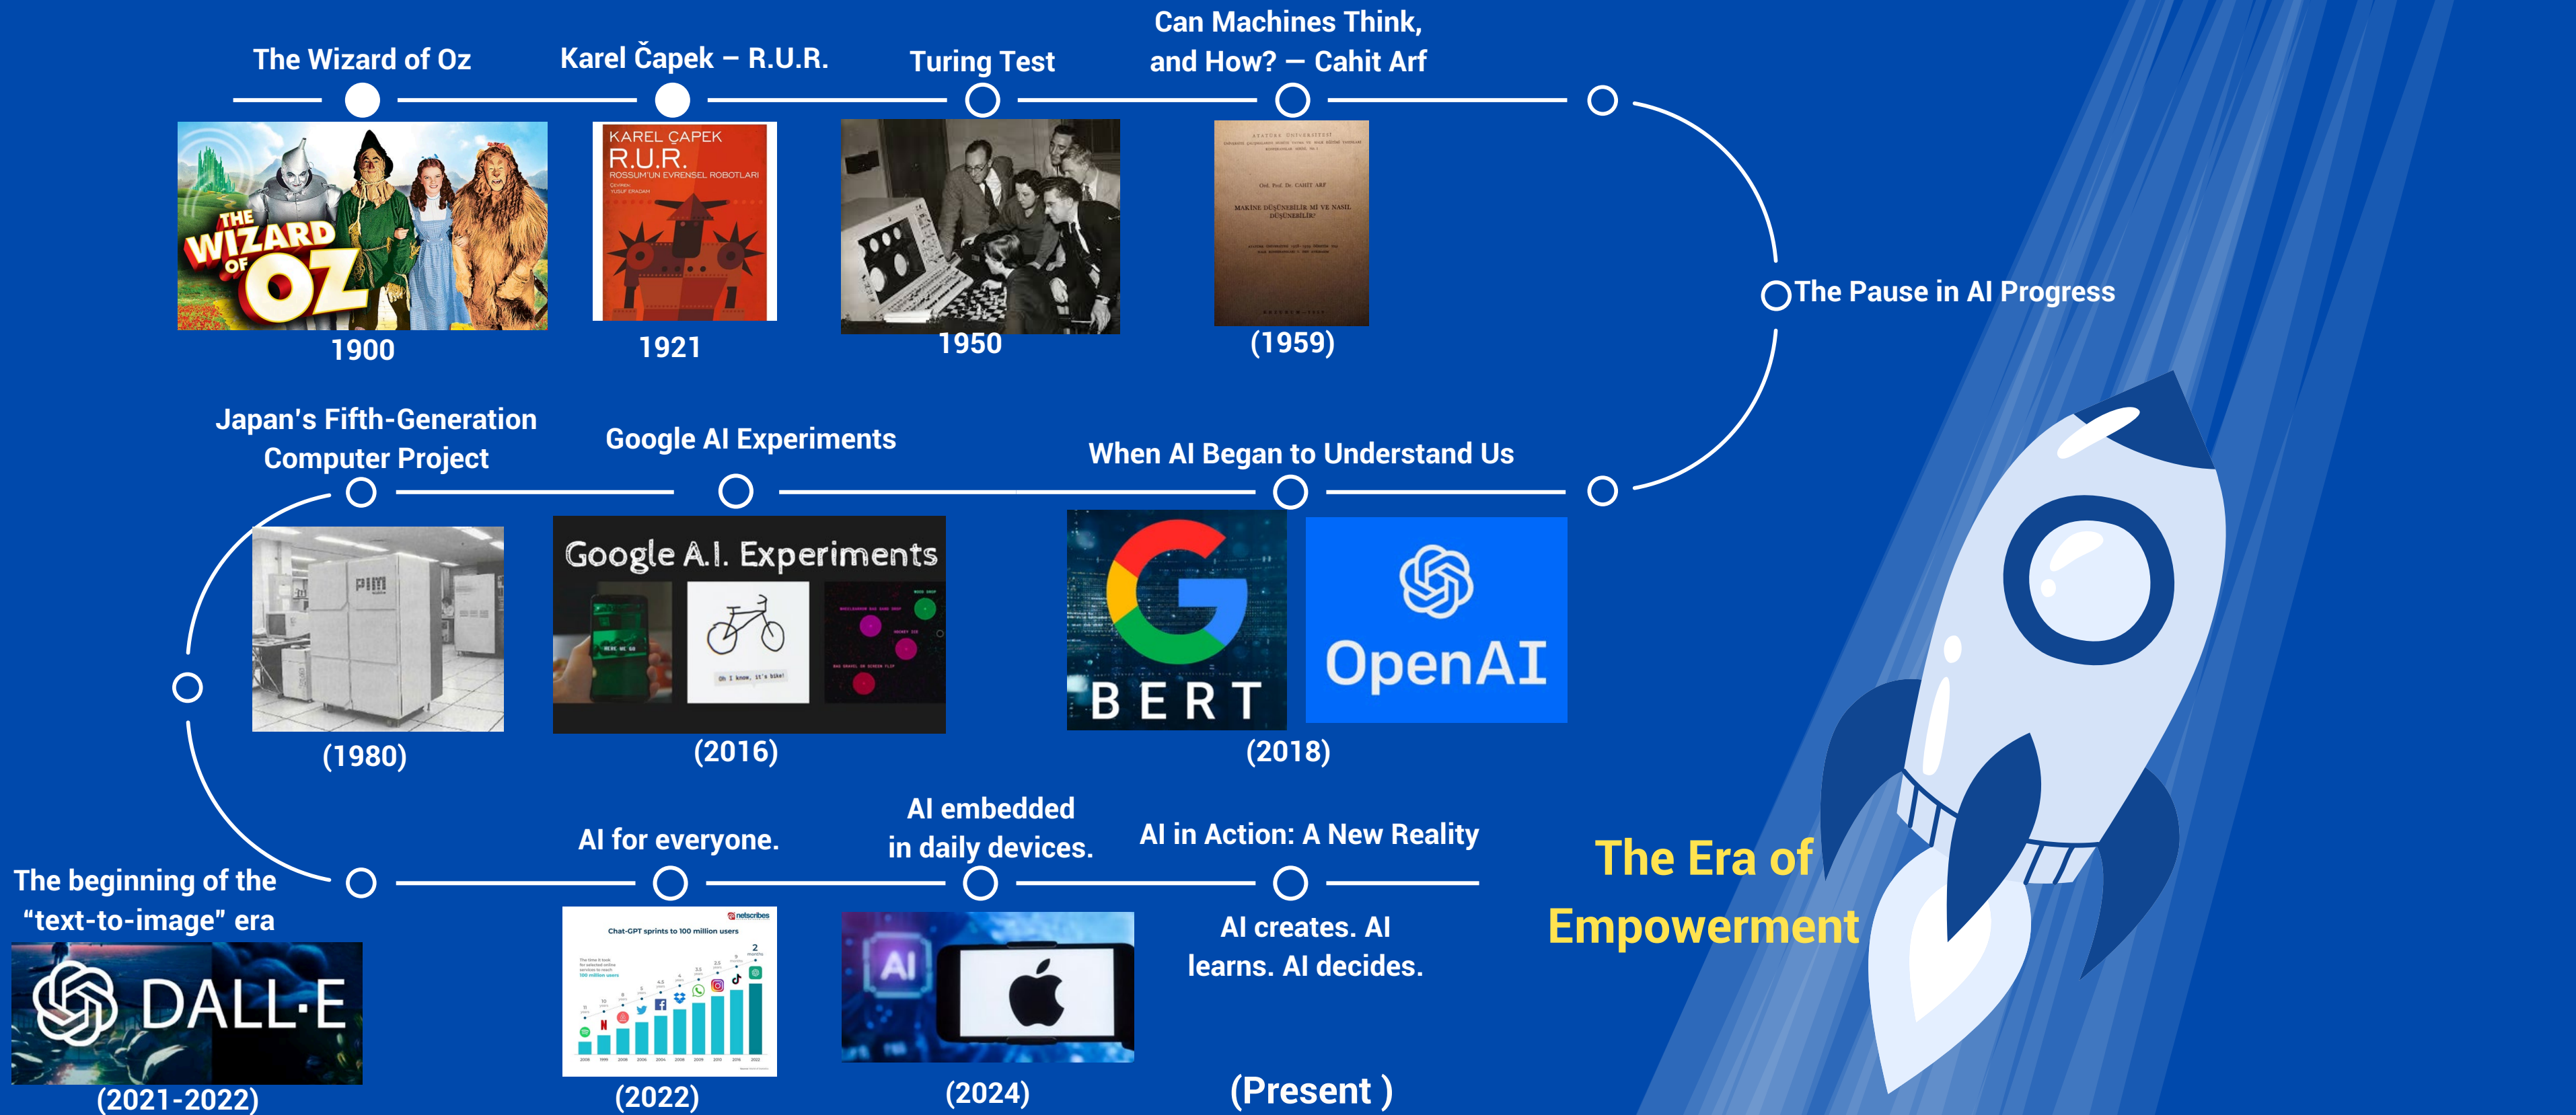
The Wizard of Oz

Karel Čapek – R.U.R.

Turing Test

Can Machines Think, and How? — Cahit Arf

THE WIZARD OF OZ

KAREL ČAPEK
R.U.R.
ROSSUM'UN EVRENSEL ROBOTLARI

MAKİNE DÜŞÜNEBİLİR Mİ VE NASIL DÜŞÜNEBİLİR?

1900

1921

1950

(1959)

The Pause in AI Progress

Japan's Fifth-Generation Computer Project

Google AI Experiments

When AI Began to Understand Us

Google A.I. Experiments

BERT

OpenAI

(1980)

(2016)

(2018)

AI embedded in daily devices.

AI for everyone.

AI in Action: A New Reality

The beginning of the “text-to-image” era

DALL·E

Chat-GPT sprints to 100 million users

AI

AI creates. AI learns. AI decides.

The Era of Empowerment

(2021-2022)

(2022)

(2024)

(Present )